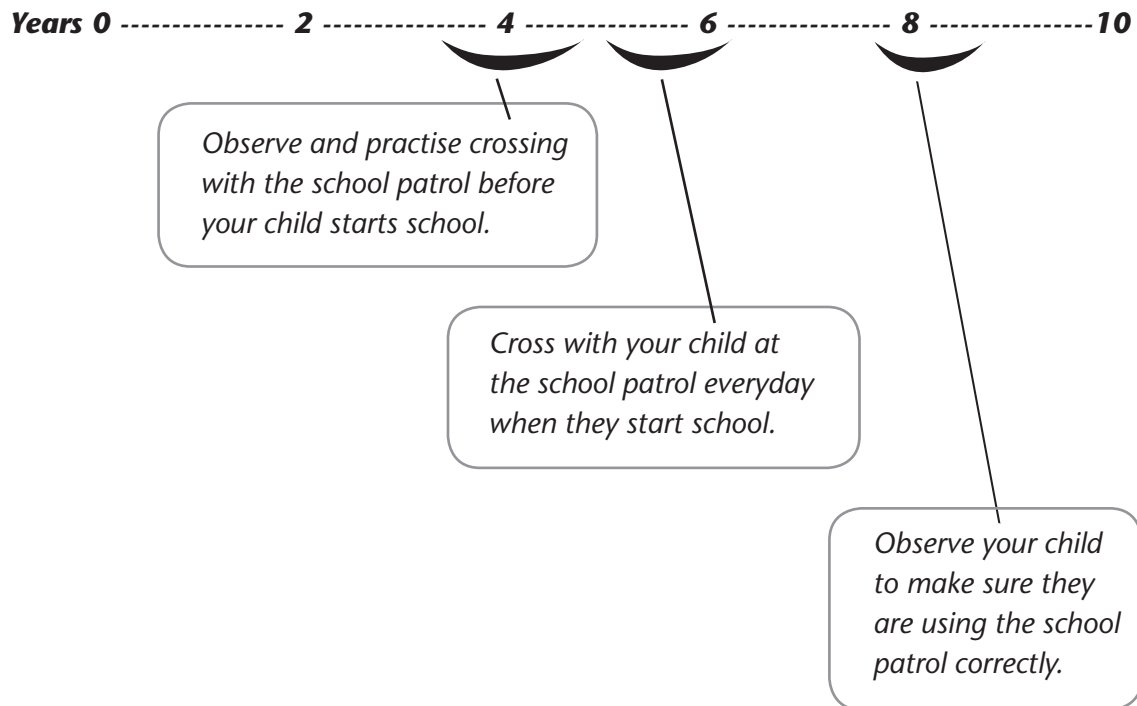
Years 0 ---------------- 2 ---------------- 4 ---------------- 6 ---------------- 8 ----------------10

Observe and practise crossing with the school patrol before your child starts school.

Cross with your child at the school patrol everyday when they start school.

Observe your child to make sure they are using the school patrol correctly.